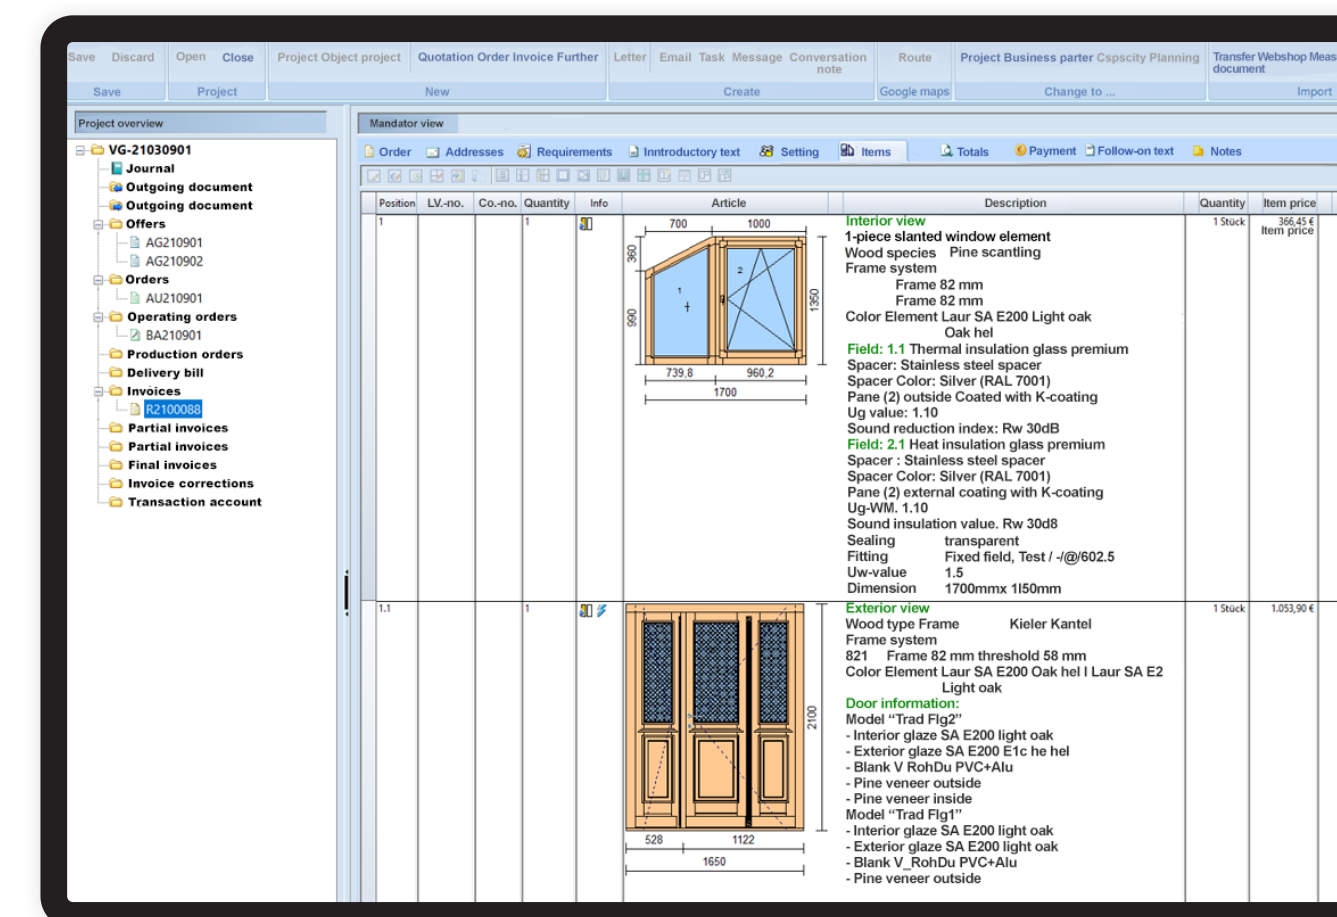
Save Discard | Open Close | Project Object project | Quotation Order Invoice Further | Letter Email Task Message Conversation note | Route | Project Business parter Cspscity Planning | Transfer Webshop Meas document

Save | Project | New | Create | Google maps | Change to ... | Import

Project overview

VG-21030901
Journal
Outgoing document
Outgoing document
Offers
AG210901
AG210902
Orders
AU210901
Operating orders
BA210901
Production orders
Delivery bill
Invoices
R2100088
Partial invoices
Partial invoices
Final invoices
Invoice corrections
Transaction account

Mandator view

Order | Addresses | Requirements | Inntroductory text | Setting | Items | Totals | Payment | Follow-on text | Notes

| Position | LV.-no. | Co.-no. | Quantity | Info | Article | Description | Quantity | Item price |
|---|---|---|---|---|---|---|---|---|
| 1 | | | 1 | | 700 1000 360 990 1350 1 2 739,8 960,2 1700 | Interior view<br>1-piece slanted window element<br>Wood species Pine scantling<br>Frame system<br>Frame 82 mm<br>Frame 82 mm<br>Color Element Laur SA E200 Light oak<br>Oak hel<br>Field: 1.1 Thermal insulation glass premium<br>Spacer: Stainless steel spacer<br>Spacer Color: Silver (RAL 7001)<br>Pane (2) outside Coated with K-coating<br>Ug value: 1.10<br>Sound reduction index: Rw 30dB<br>Field: 2.1 Heat insulation glass premium<br>Spacer : Stainless steel spacer<br>Spacer Color: Silver (RAL 7001)<br>Pane (2) external coating with K-coating<br>Ug-WM. 1.10<br>Sound insulation value. Rw 30d8<br>Sealing transparent<br>Fitting Fixed field, Test / -/@/602.5<br>Uw-value 1.5<br>Dimension 1700mmx 1l50mm | 1 Stück | 366,45 €<br>Item price |
| 1.1 | | | 1 | | 2100 528 1122 1650 | Exterior view<br>Wood type Frame Kieler Kantel<br>Frame system<br>821 Frame 82 mm threshold 58 mm<br>Color Element Laur SA E200 Oak hel I Laur SA E2<br>Light oak<br>Door information:<br>Model "Trad Flg2"<br>- Interior glaze SA E200 light oak<br>- Exterior glaze SA E200 E1c he hel<br>- Blank V RohDu PVC+Alu<br>- Pine veneer outside<br>- Pine veneer inside<br>Model "Trad Flg1"<br>- Interior glaze SA E200 light oak<br>- Exterior glaze SA E200 light oak<br>- Blank V_RohDu PVC+Alu<br>- Pine veneer outside | 1 Stück | 1.053,90 € |